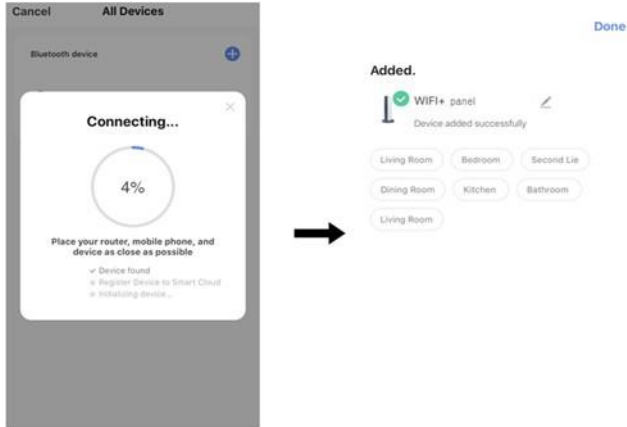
Cancel All Devices

Bluetooth device

Connecting...

4%

Place your router, mobile phone, and device as close as possible

✓ Device found
Register Device to Smart Cloud
Initializing device...

Done

Added.

WIFI+ panel
Device added successfully

Living Room Bedroom Second Lie
Dining Room Kitchen Bathroom
Living Room